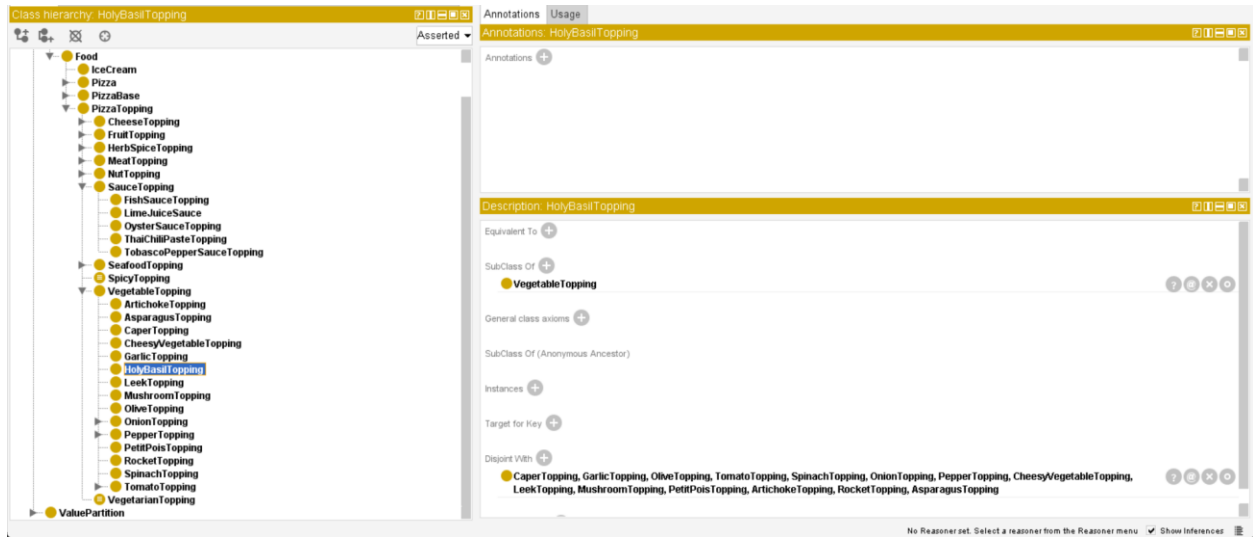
Class hierarchy: HolyBasilTopping

Asserted

Food
IceCream
Pizza
PizzaBase
PizzaTopping
CheeseTopping
FruitTopping
HerbSpiceTopping
MeatTopping
NutTopping
SauceTopping
FishSauceTopping
LimeJuiceSauce
OysterSauceTopping
ThaiChiliPasteTopping
TobascoPepperSauceTopping
SeafoodTopping
SpicyTopping
VegetableTopping
ArtichokeTopping
AsparagusTopping
CaperTopping
CheesyVegetableTopping
GarlicTopping
HolyBasilTopping
LeekTopping
MushroomTopping
OliveTopping
OnionTopping
PepperTopping
PetitPoisTopping
RocketTopping
SpinachTopping
TomatoTopping
VegetarianTopping
ValuePartition

Annotations | Usage

Annotations: HolyBasilTopping

Annotations

Description: HolyBasilTopping

Equivalent To

SubClass Of

VegetableTopping

General class axioms

SubClass Of (Anonymous Ancestor)

Instances

Target for Key

Disjoint With

CaperTopping, GarlicTopping, OliveTopping, TomatoTopping, SpinachTopping, OnionTopping, PepperTopping, CheesyVegetableTopping, LeekTopping, MushroomTopping, PetitPoisTopping, ArtichokeTopping, RocketTopping, AsparagusTopping

No Reasoner set. Select a reasoner from the Reasoner menu   Show Inferences